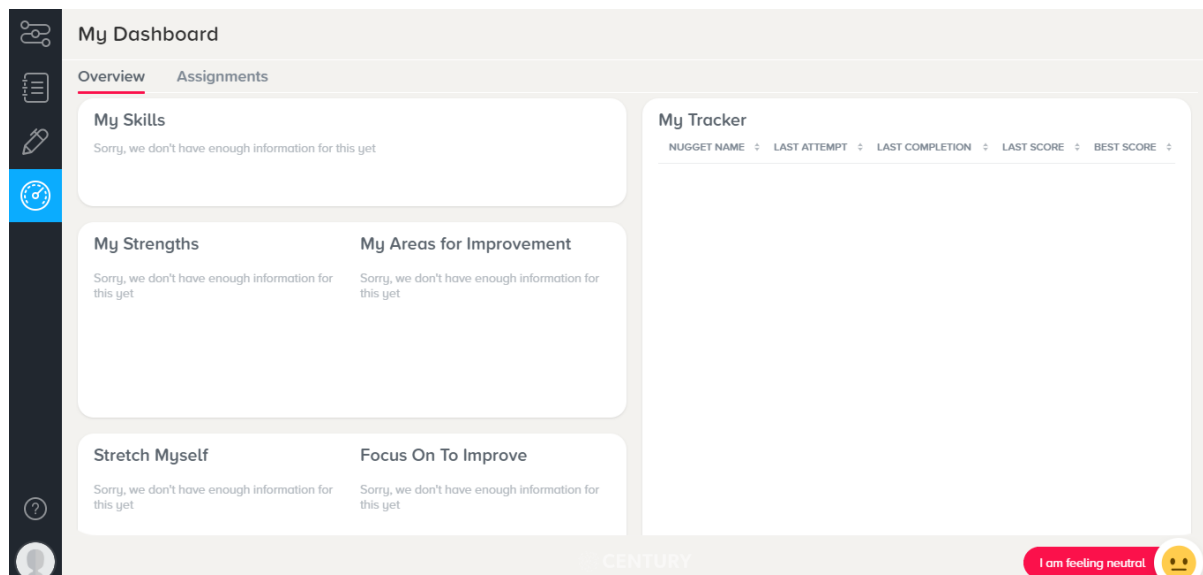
My Dashboard

Overview Assignments

My Skills

Sorry, we don't have enough information for this yet

My Strengths

Sorry, we don't have enough information for this yet

My Areas for Improvement

Sorry, we don't have enough information for this yet

Stretch Myself

Sorry, we don't have enough information for this yet

Focus On To Improve

Sorry, we don't have enough information for this yet

My Tracker

| NUGGET NAME | LAST ATTEMPT | LAST COMPLETION | LAST SCORE | BEST SCORE |
|---|---|---|---|---|

CENTURY

I am feeling neutral